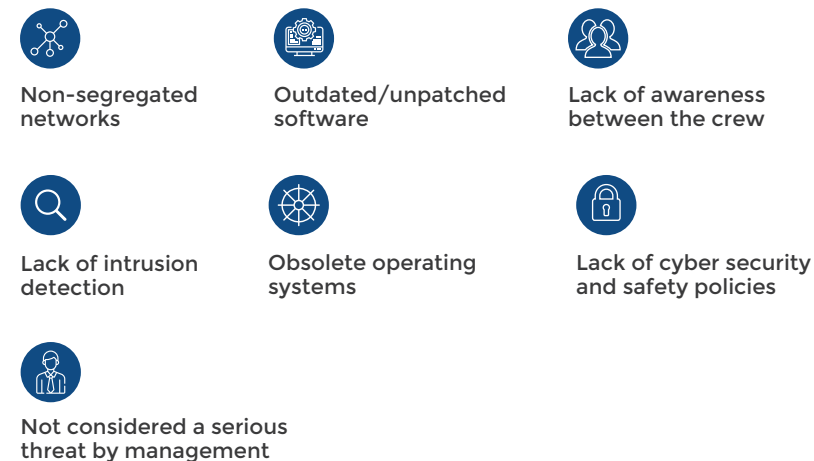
Non-segregated networks

Outdated/unpatched software

Lack of awareness between the crew

Lack of intrusion detection

Obsolete operating systems

Lack of cyber security and safety policies

Not considered a serious threat by management